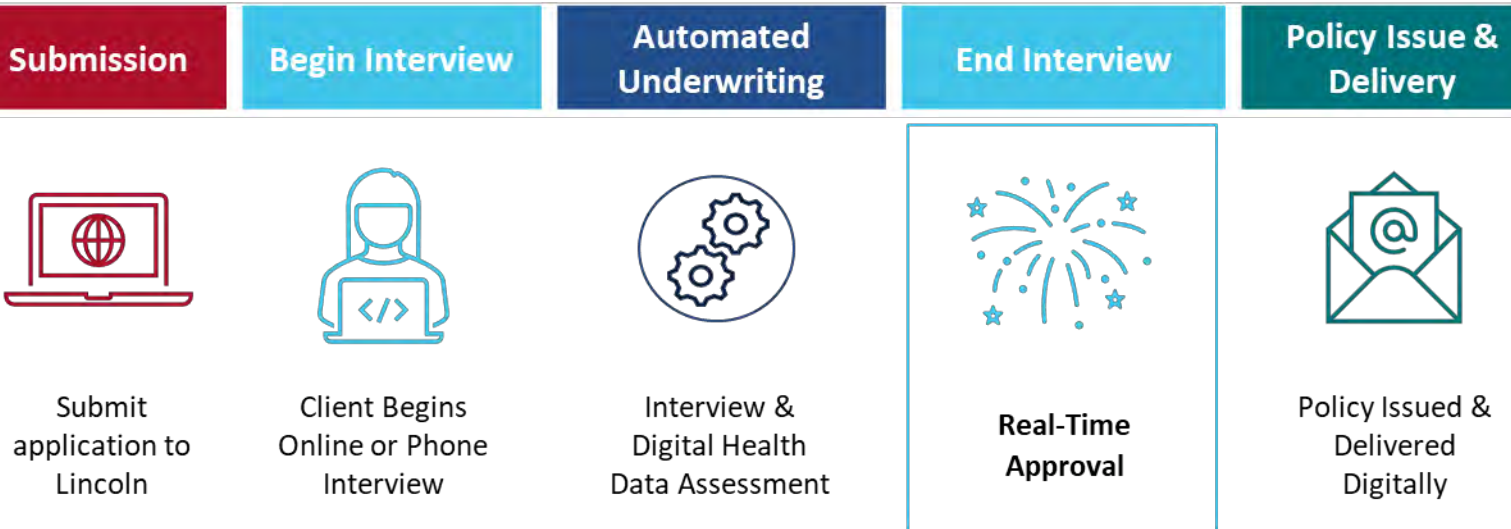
Submission

Begin Interview

Automated Underwriting

End Interview

Policy Issue & Delivery

Submit application to Lincoln

Client Begins Online or Phone Interview

Interview & Digital Health Data Assessment

Real-Time Approval

Policy Issued & Delivered Digitally